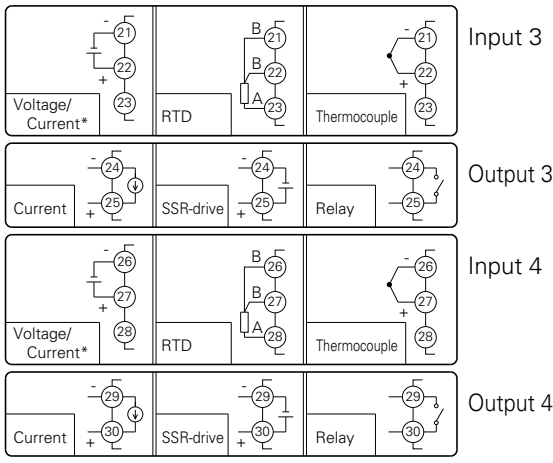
-
21
22
+
23
Voltage/ Current*

B
21
B
22
A
23
RTD

-
21
22
+
23
Thermocouple

Input 3

-
24
25
Current +

-
24
25
SSR-drive +

24
25
Relay

Output 3

-
26
27
+
28
Voltage/ Current*

B
26
B
27
A
28
RTD

-
26
27
+
28
Thermocouple

Input 4

-
29
30
Current +

-
29
30
SSR-drive +

29
30
Relay

Output 4